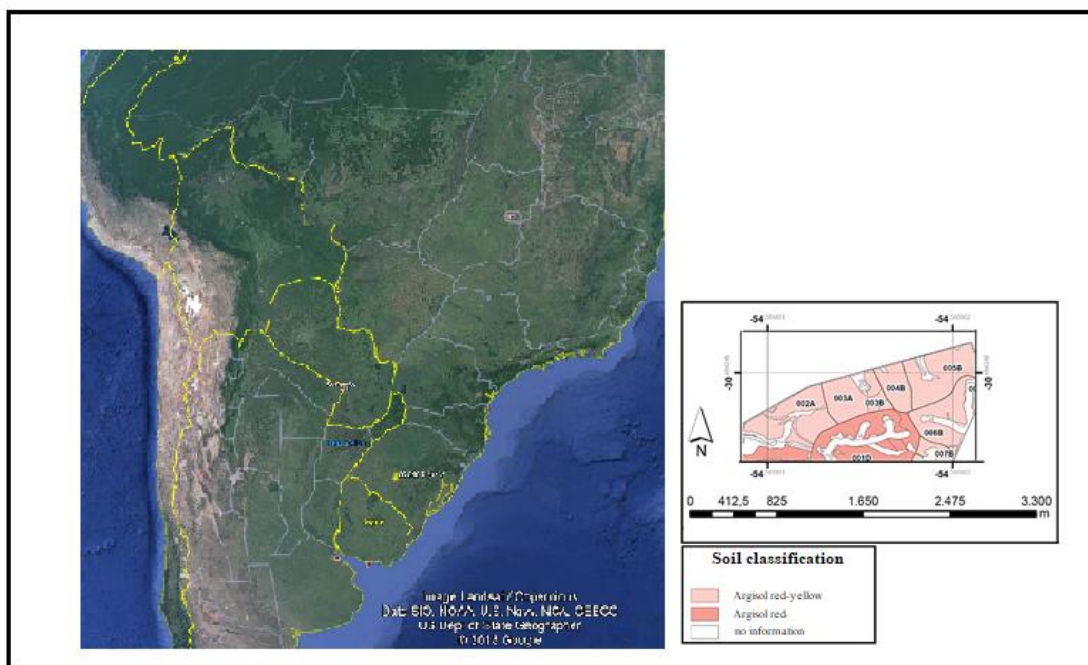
Image Landsat / Copernicus
Data SIO, NOAA, U.S. Navy, NGA, GEBCO
US Dept of State Geographer
© 2018 Google

-54
-54
-30
-30
005B
004B
002A
003A
003B
006B
007B
001D
N

0 412,5 825 1.650 2.475 3.300 m

Soil classification
Argisol red-yellow
Argisol red
no information